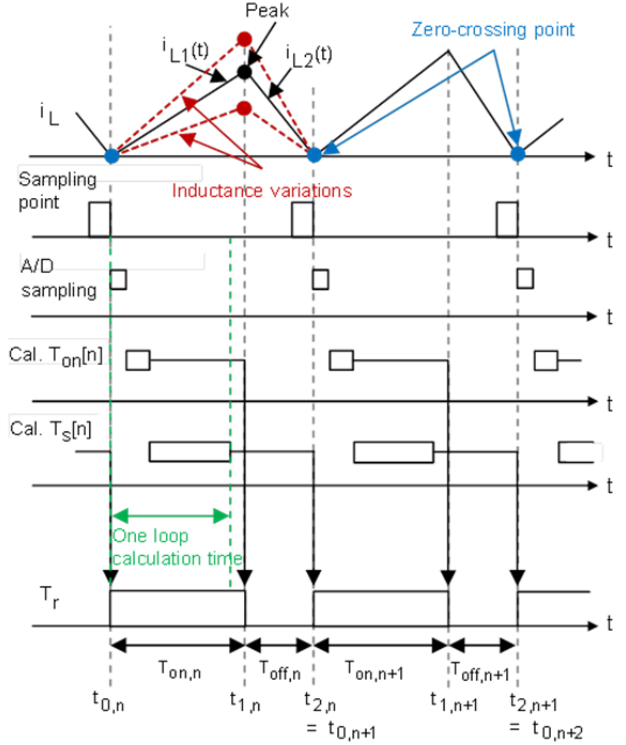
Peak

Zero-crossing point

$i_{L1}(t)$

$i_{L2}(t)$

$i_L$

t

Sampling point

Inductance variations

t

A/D sampling

t

Cal. $T_{on}[n]$

t

Cal. $T_s[n]$

t

One loop calculation time

$T_r$

t

$T_{on,n}$

$T_{off,n}$

$T_{on,n+1}$

$T_{off,n+1}$

$t_{0,n}$

$t_{1,n}$

$t_{2,n}$
$= t_{0,n+1}$

$t_{1,n+1}$

$t_{2,n+1}$
$= t_{0,n+2}$